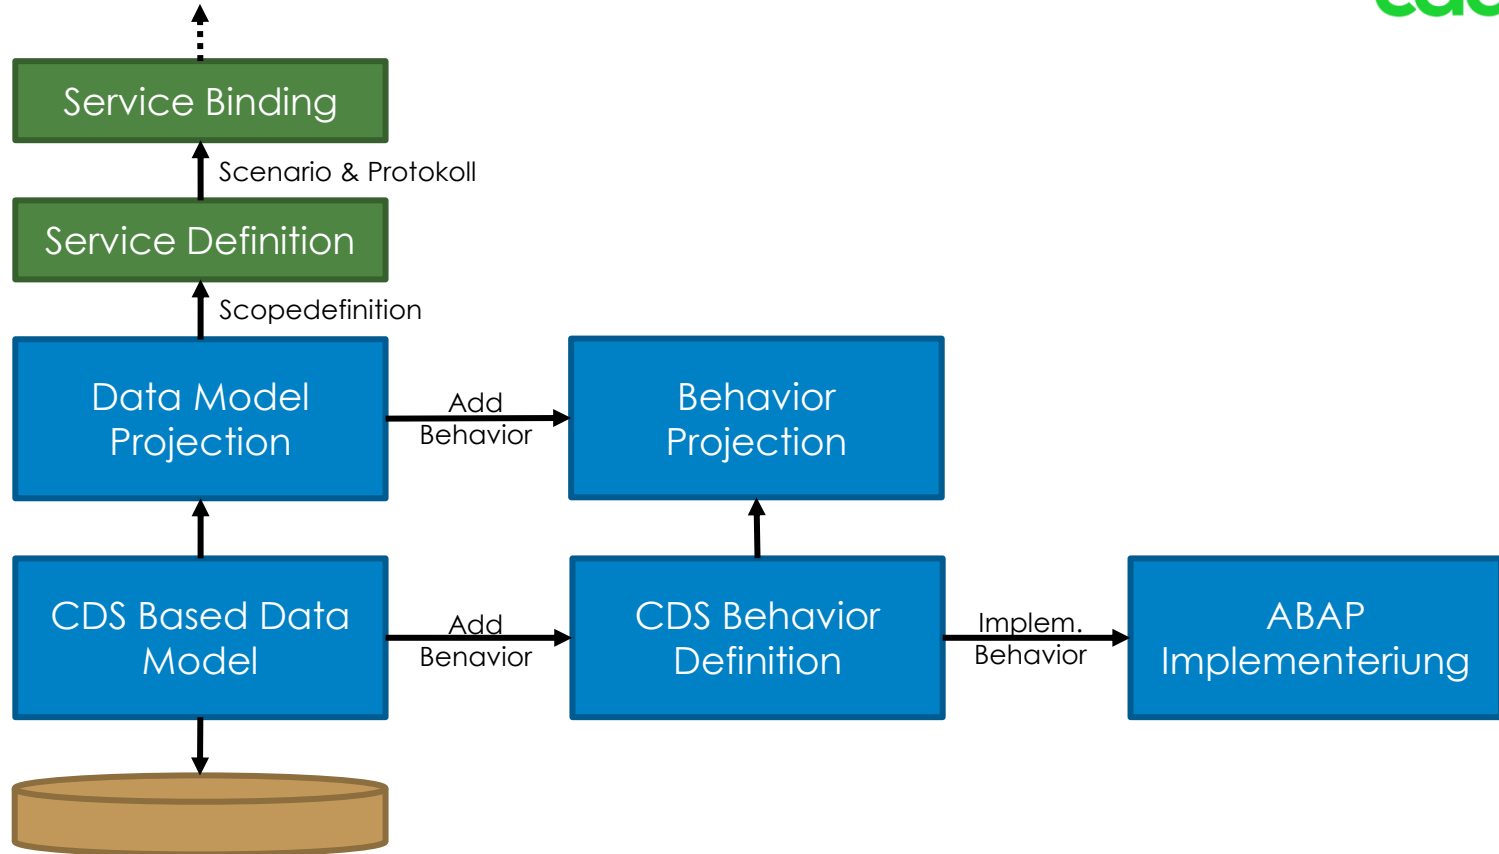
Service Binding

Scenario & Protokoll

Service Definition

Scopedefinition

Data Model Projection

Add Behavior

Behavior Projection

CDS Based Data Model

Add Behavior

CDS Behavior Definition

Implem. Behavior

ABAP Implementeriung